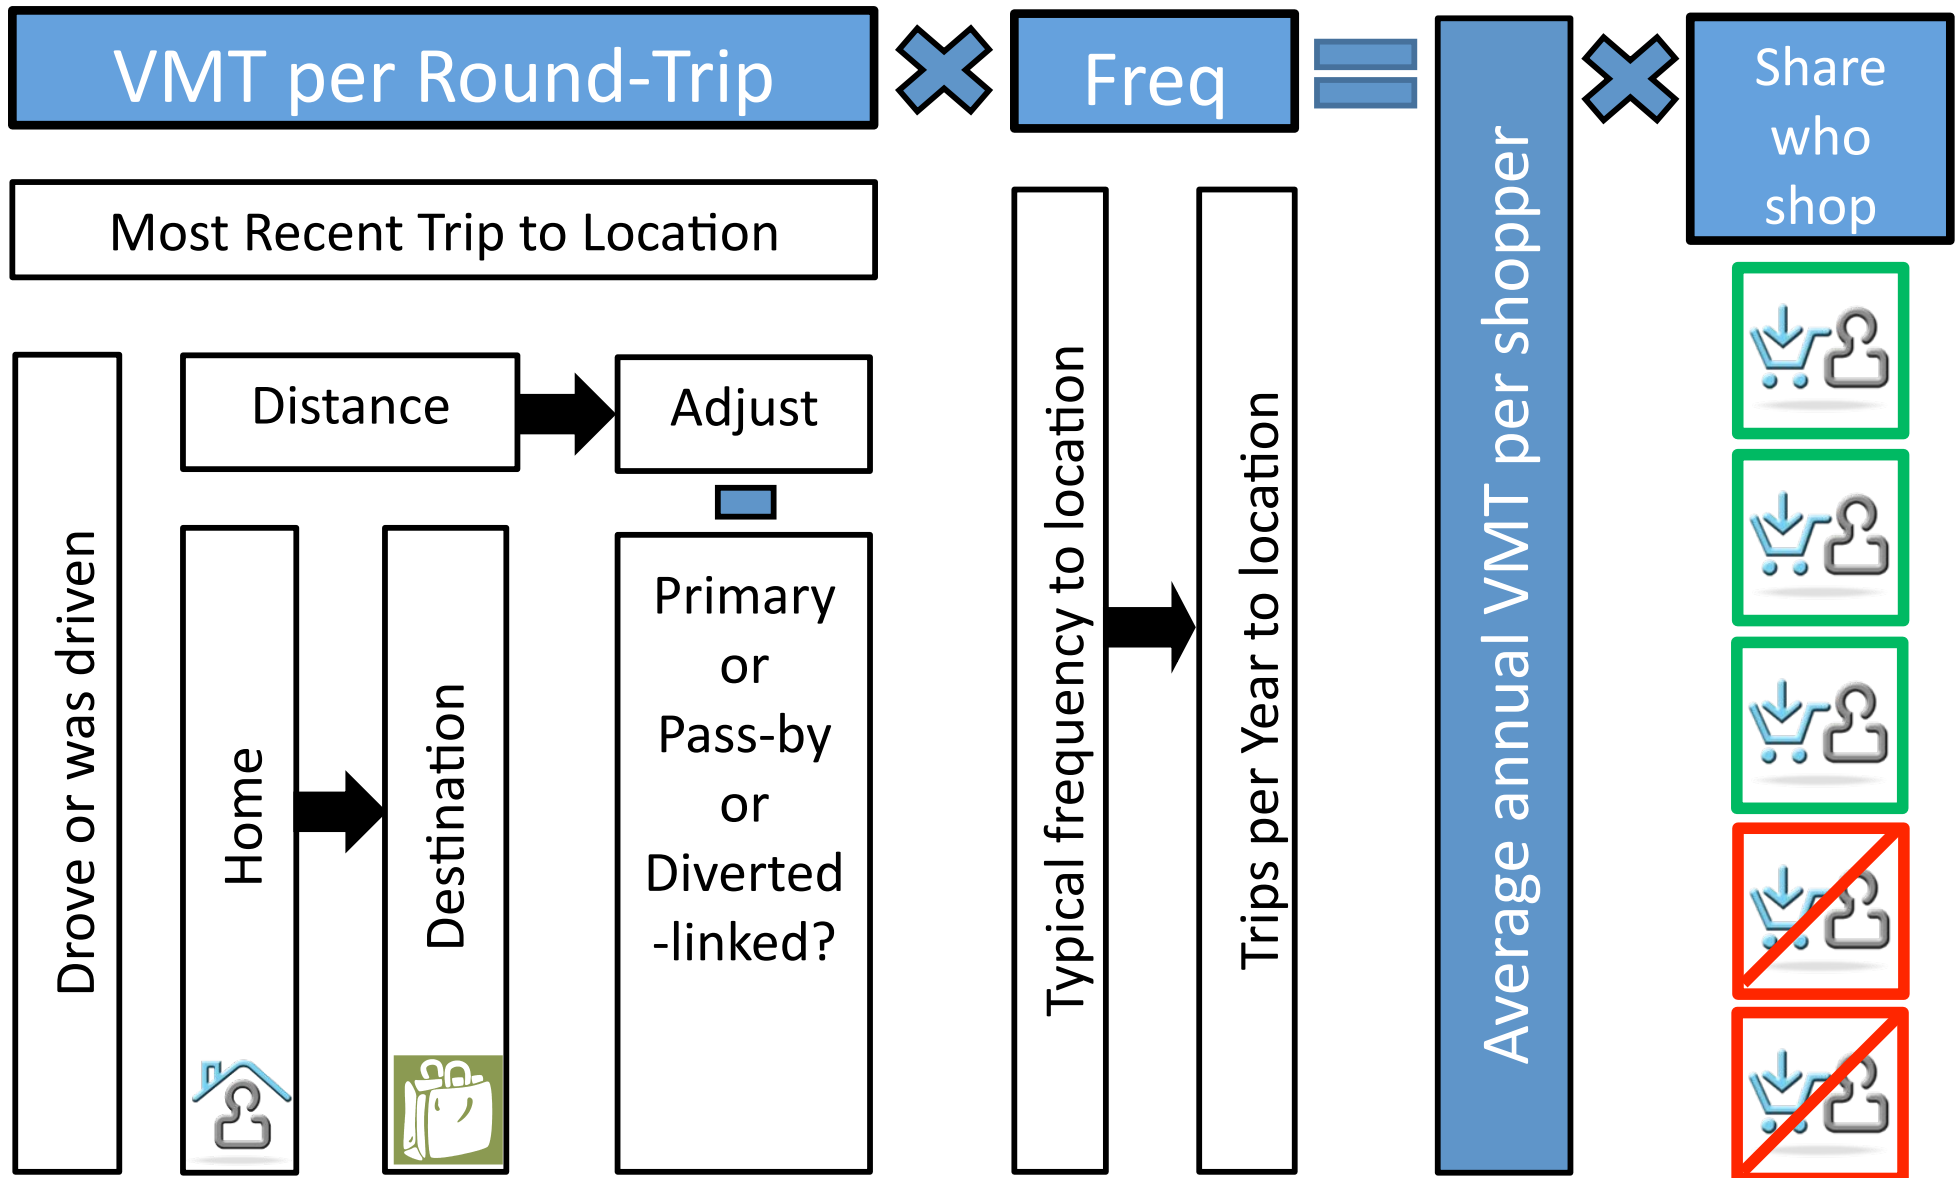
VMT per Round-Trip

Freq

Average annual VMT per shopper

Share who shop

Most Recent Trip to Location

Drove or was driven

Distance

Adjust

Home

Destination

Primary or Pass-by or Diverted -linked?

Typical frequency to location

Trips per Year to location